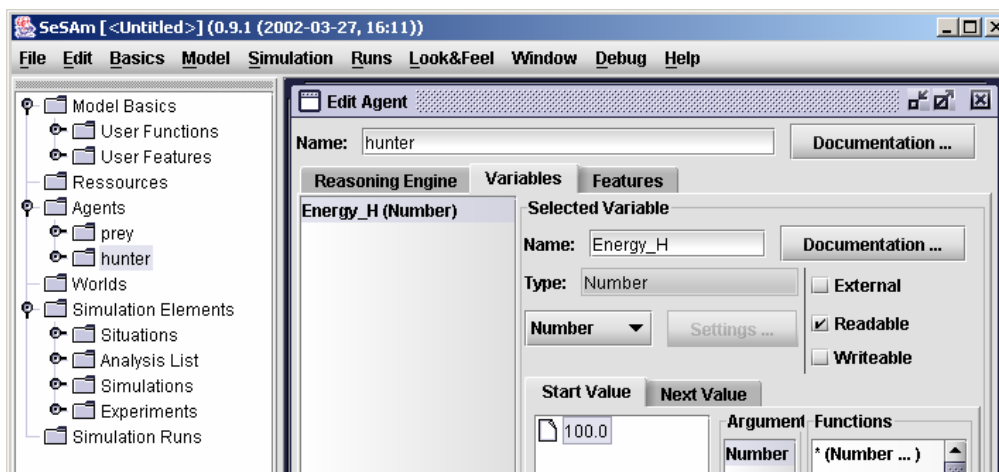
SeSAm [<Untitled>] (0.9.1 (2002-03-27, 16:11))

File Edit Basics Model Simulation Runs Look&Feel Window Debug Help

Model Basics
User Functions
User Features
Ressources
Agents
prey
hunter
Worlds
Simulation Elements
Situations
Analysis List
Simulations
Experiments
Simulation Runs

Edit Agent

Name: hunter

Documentation ...

Reasoning Engine Variables Features

Energy_H (Number)

Selected Variable

Name: Energy_H

Documentation ...

Type: Number

External

Number

Settings ...

Readable

Writeable

Start Value Next Value

100.0

Argument Functions

Number

* (Number ... )